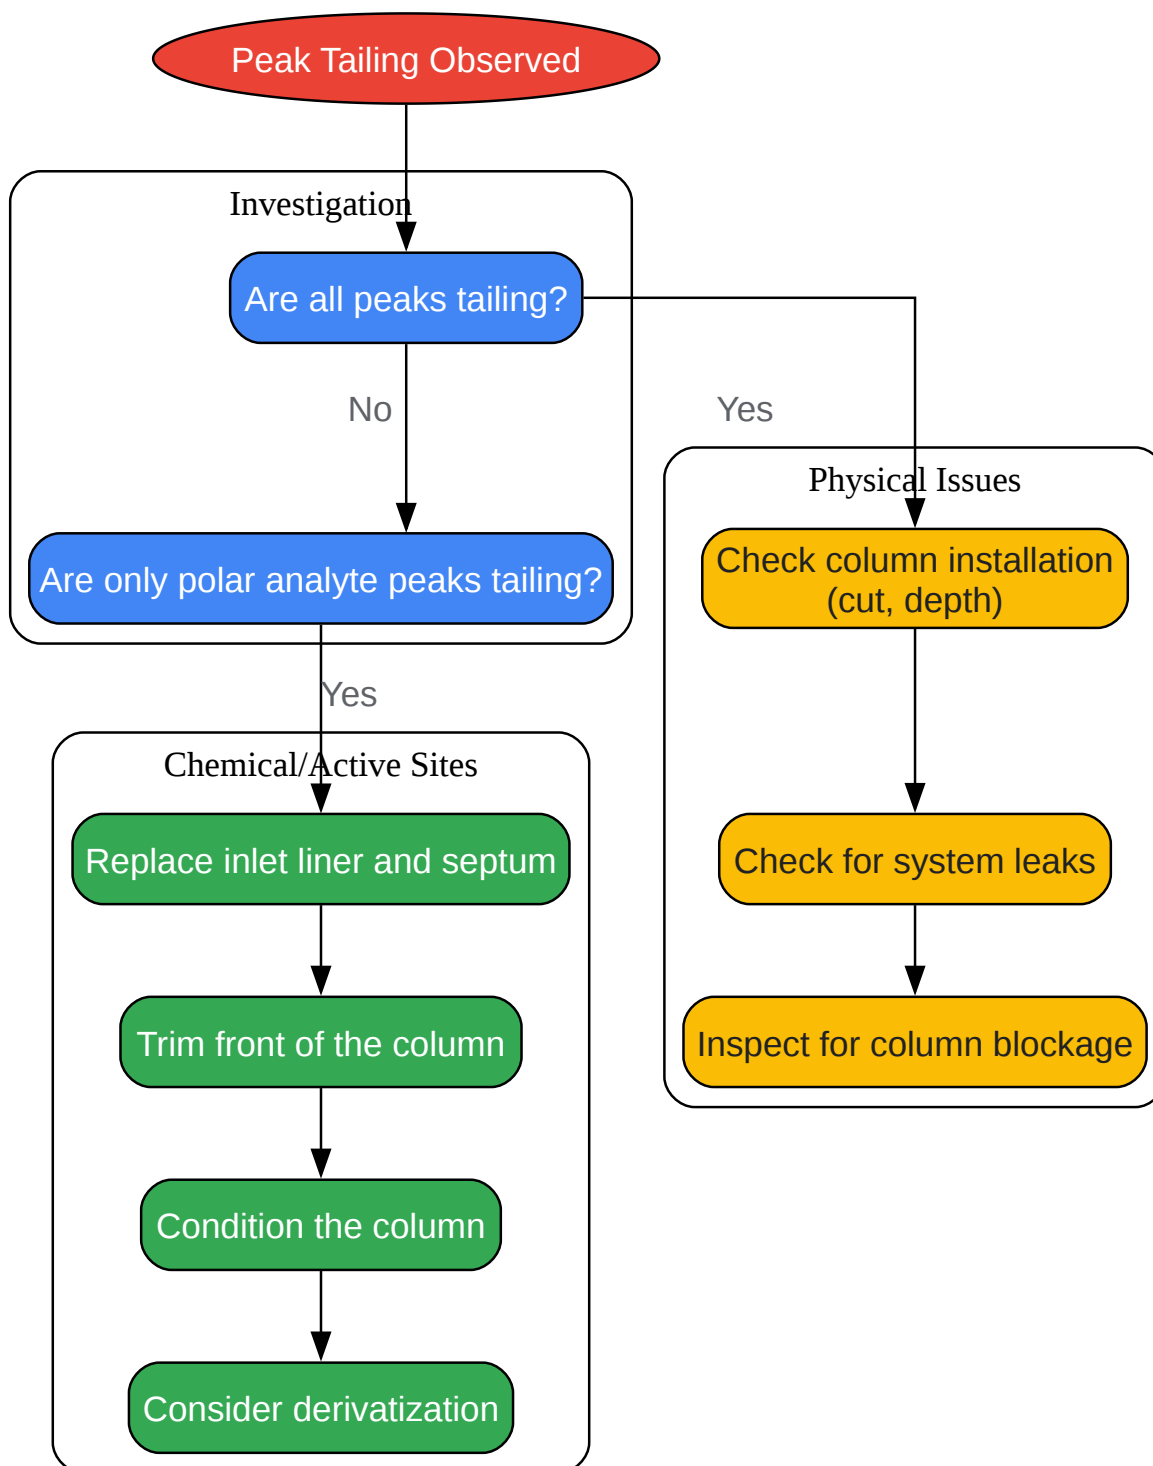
Peak Tailing Observed

Investigation

Are all peaks tailing?

No

Yes

Are only polar analyte peaks tailing?

Physical Issues

Check column installation (cut, depth)

Yes

Chemical/Active Sites

Replace inlet liner and septum

Check for system leaks

Trim front of the column

Inspect for column blockage

Condition the column

Consider derivatization